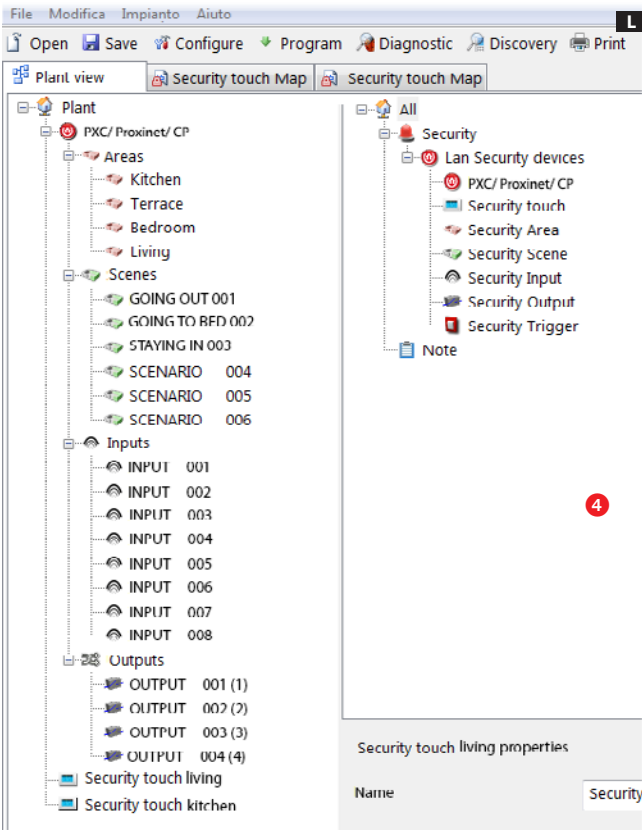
File Modifica Impianto Aiuto

L

Open Save Configure Program Diagnostic Discovery Print

Plant view | Security touch Map | Security touch Map

Plant
PXC/ Proxinet/ CP
Areas
Kitchen
Terrace
Bedroom
Living
Scenes
GOING OUT 001
GOING TO BED 002
STAYING IN 003
SCENARIO 004
SCENARIO 005
SCENARIO 006
Inputs
INPUT 001
INPUT 002
INPUT 003
INPUT 004
INPUT 005
INPUT 006
INPUT 007
INPUT 008
Outputs
OUTPUT 001 (1)
OUTPUT 002 (2)
OUTPUT 003 (3)
OUTPUT 004 (4)
Security touch living
Security touch kitchen

All
Security
Lan Security devices
PXC/ Proxinet/ CP
Security touch
Security Area
Security Scene
Security Input
Security Output
Security Trigger
Note

4

Security touch living properties

Name
Security